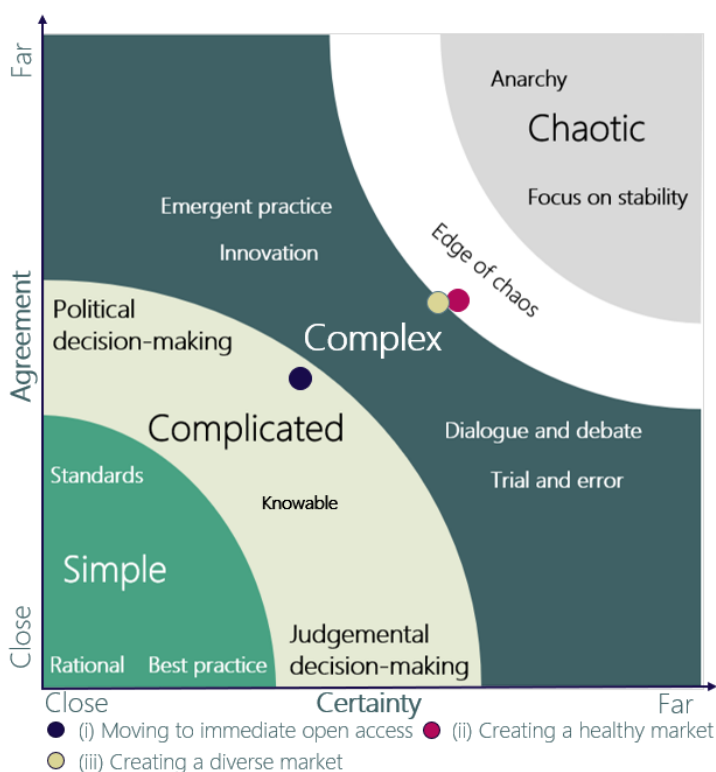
Far

Agreement

Close

Anarchy

Chaotic

Focus on stability

Emergent practice

Innovation

Edge of chaos

Political decision-making

Complex

Complicated

Dialogue and debate

Trial and error

Standards

Knowable

Simple

Rational

Best practice

Judgemental decision-making

Close

Certainty

Far

(i) Moving to immediate open access

(ii) Creating a healthy market

(iii) Creating a diverse market